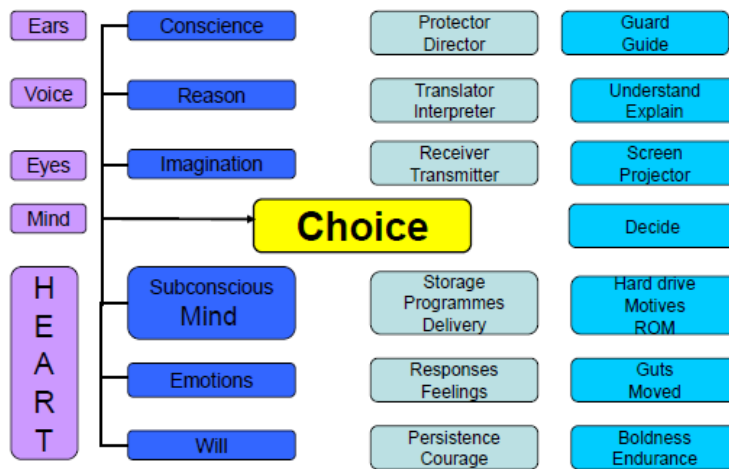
Ears

Voice

Eyes

Mind

H
E
A
R
T

Conscience

Reason

Imagination

Choice

Subconscious Mind

Emotions

Will

Protector Director

Translator Interpreter

Receiver Transmitter

Storage Programmes Delivery

Responses Feelings

Persistence Courage

Guard Guide

Understand Explain

Screen Projector

Decide

Hard drive Motives ROM

Guts Moved

Boldness Endurance